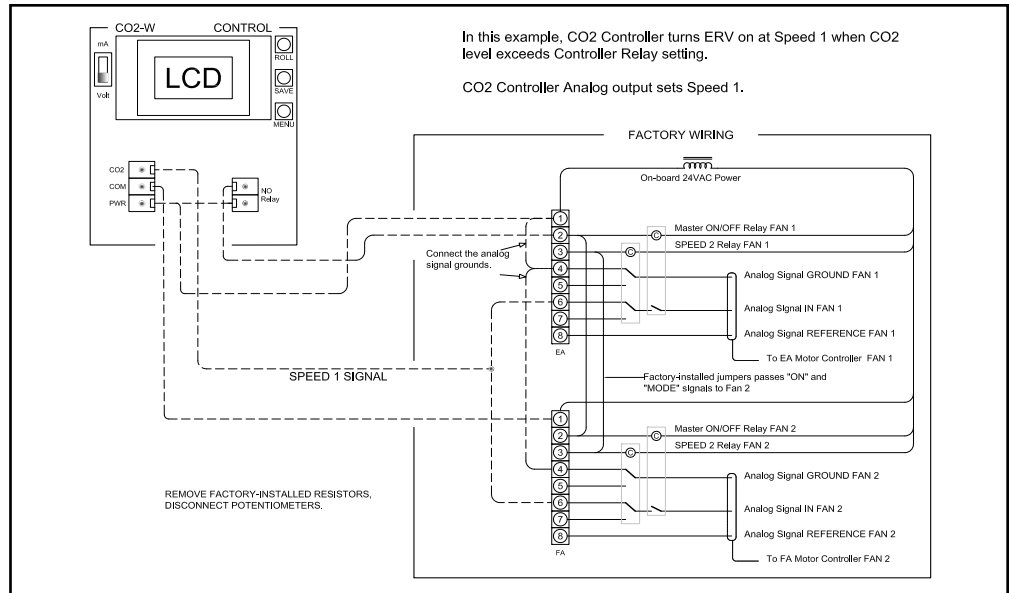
CO2-W CONTROL

mA

Volt

LCD

ROLL

SAVE

MENU

CO2

COM

PWR

NO Relay

In this example, CO2 Controller turns ERV on at Speed 1 when CO2 level exceeds Controller Relay setting.

CO2 Controller Analog output sets Speed 1.

FACTORY WIRING

On-board 24VAC Power

Connect the analog signal grounds.

1
2
3
4
5
6
7
8

EA

Master ON/OFF Relay FAN 1

SPEED 2 Relay FAN 1

Analog Signal GROUND FAN 1

Analog Signal IN FAN 1

Analog Signal REFERENCE FAN 1

To EA Motor Controller FAN 1

SPEED 1 SIGNAL

Factory-installed jumpers passes "ON" and "MODE" signals to Fan 2

1
2
3
4
5
6
7
8

FA

Master ON/OFF Relay FAN 2

SPEED 2 Relay FAN 2

Analog Signal GROUND FAN 2

Analog Signal IN FAN 2

Analog Signal REFERENCE FAN 2

To FA Motor Controller FAN 2

REMOVE FACTORY-INSTALLED RESISTORS, DISCONNECT POTENTIOMETERS.